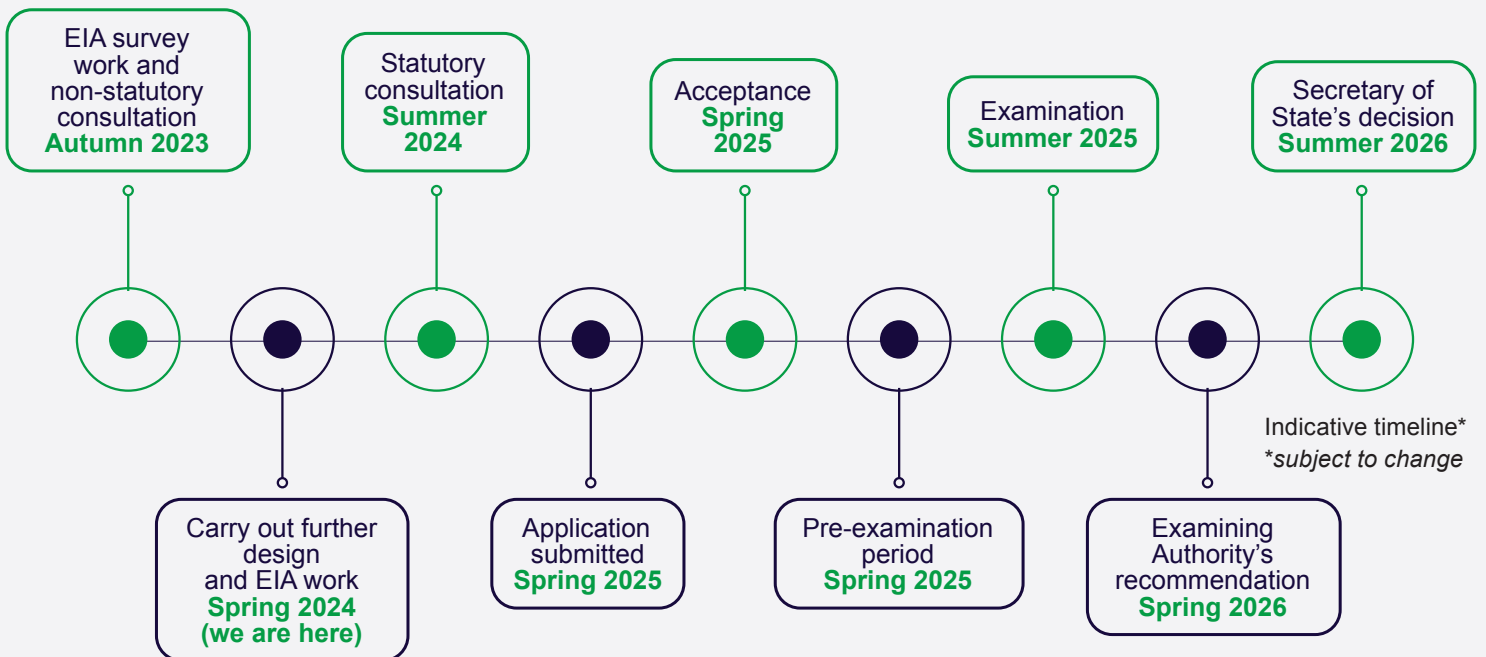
EIA survey work and non-statutory consultation
**Autumn 2023**

Statutory consultation
**Summer 2024**

Acceptance
**Spring 2025**

Examination
**Summer 2025**

Secretary of State's decision
**Summer 2026**

Carry out further design and EIA work
**Spring 2024 (we are here)**

Application submitted
**Spring 2025**

Pre-examination period
**Spring 2025**

Examining Authority's recommendation
**Spring 2026**

Indicative timeline*
*subject to change